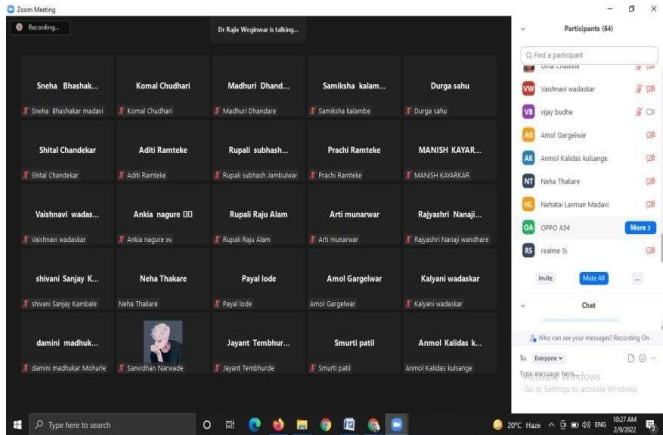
Zoom Meeting

Recording...

Dr Rajiv Weginwar is talking...

Participants (64)

Find a participant

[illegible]

Vaishnavi wadaskar

vijay budhe

Amol Gargelwar

Anmol Kalidas kulsange

Neha Thakare

Nehatai Laxman Madavi

OPPO A54

More

realme 5i

Invite

Mute All

...

Chat

Who can see your messages? Recording On

To: Everyone

Type message here...

Activate Windows
Go to Settings to activate Windows.

Sneha Bhashak...
Sneha Bhashakar madavi

Komal Chudhari
Komal Chudhari

Madhuri Dhand...
Madhuri Dhandare

Samiksha kalam...
Samiksha kalambe

Durga sahu
Durga sahu

Shital Chandekar
Shital Chandekar

Aditi Ramteke
Aditi Ramteke

Rupali subhash...
Rupali subhash Jambulwar

Prachi Ramteke
Prachi Ramteke

MANISH KAYAR...
MANISH KAYARKAR

Vaishnavi wadas...
Vaishnavi wadaskar

Ankia nagure (II)
Ankia nagure xv

Rupali Raju Alam
Rupali Raju Alam

Arti munarwar
Arti munarwar

Rajyashri Nanaji...
Rajyashri Nanaji wandhare

shivani Sanjay K...
shivani Sanjay Kambale

Neha Thakare
Neha Thakare

Payal lode
Payal lode

Amol Gargelwar
Amol Gargelwar

Kalyani wadaskar
Kalyani wadaskar

damini madhuk...
damini madhukar Mohurle

Sanvidhan Narwade

Jayant Tembhur...
Jayant Tembhurde

Smurti patil
Smurti patil

Anmol Kalidas k...
Anmol Kalidas kulsange

Type here to search

20°C Haze ENG 10:27 AM 2/9/2022